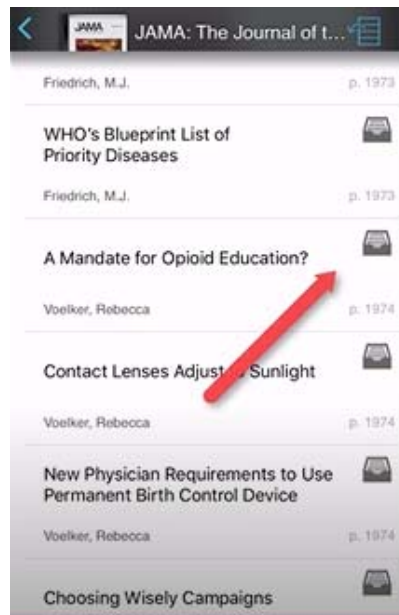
JAMA

JAMA: The Journal of t...

Friedrich, M.J. p. 1973

WHO's Blueprint List of Priority Diseases

Friedrich, M.J. p. 1973

A Mandate for Opioid Education?

Voelker, Rebecca p. 1974

Contact Lenses Adjust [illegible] Sunlight

Voelker, Rebecca p. 1974

New Physician Requirements to Use Permanent Birth Control Device

Voelker, Rebecca p. 1974

Choosing Wisely Campaigns